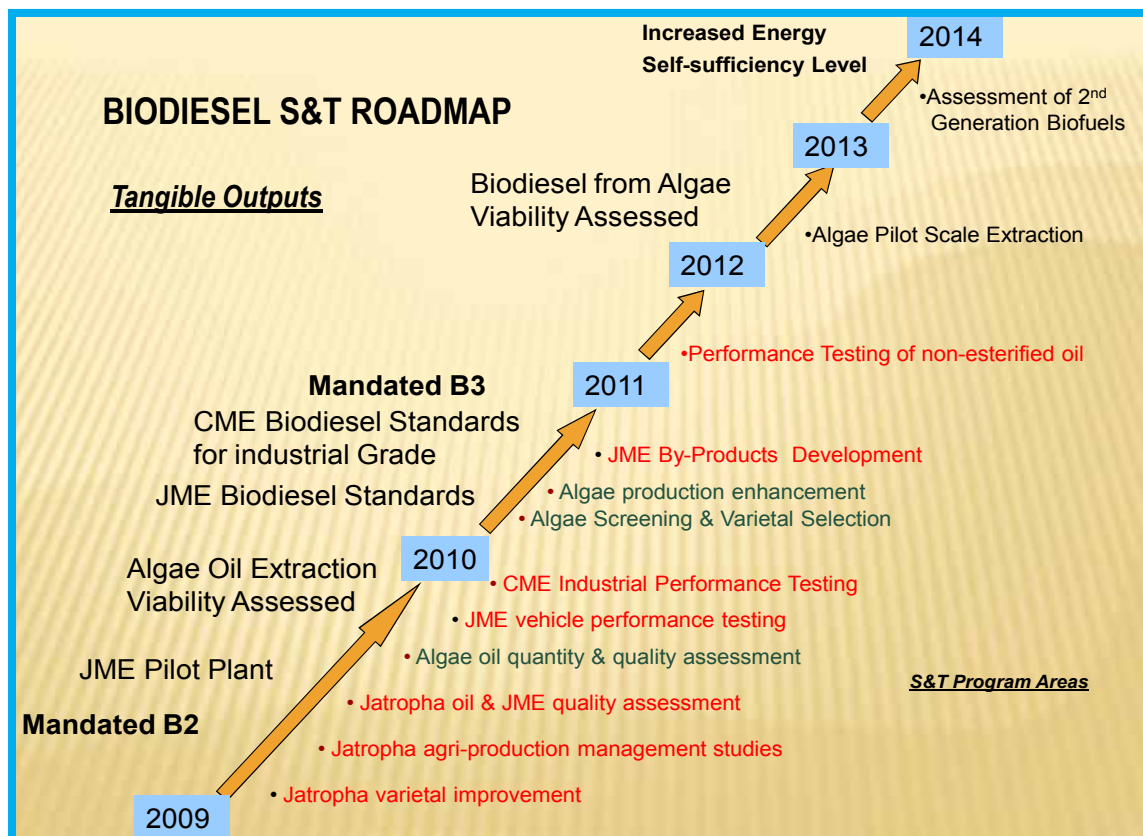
Increased Energy Self-sufficiency Level

2014

BIODIESEL S&T ROADMAP

•Assessment of 2$^{nd}$ Generation Biofuels

2013

Tangible Outputs

Biodiesel from Algae Viability Assessed

•Algae Pilot Scale Extraction

2012

•Performance Testing of non-esterified oil

Mandated B3

2011

CME Biodiesel Standards for industrial Grade

• JME By-Products Development

JME Biodiesel Standards

• Algae production enhancement

• Algae Screening & Varietal Selection

2010

Algae Oil Extraction Viability Assessed

• CME Industrial Performance Testing

• JME vehicle performance testing

• Algae oil quantity & quality assessment

JME Pilot Plant

S&T Program Areas

• Jatropha oil & JME quality assessment

Mandated B2

• Jatropha agri-production management studies

• Jatropha varietal improvement

2009